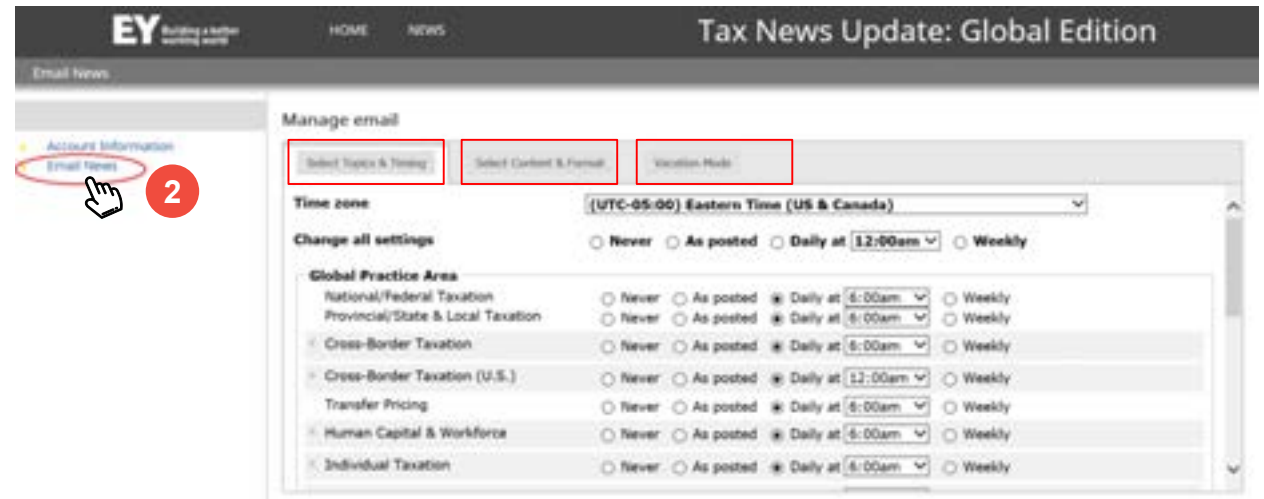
EY Building a better working world

HOME NEWS

Tax News Update: Global Edition

Email News

Account Information
Email News

2

Manage email

Select Topics & Timing
Select Content & Format
Vacation Mode

Time zone (UTC-05:00) Eastern Time (US & Canada)

Change all settings Never As posted Daily at 12:00am Weekly

Global Practice Area

| | | | | |
|---|---|---|---|---|
| National/Federal Taxation | Never | As posted | Daily at 6:00am | Weekly |
| Provincial/State & Local Taxation | Never | As posted | Daily at 6:00am | Weekly |
| Cross-Border Taxation | Never | As posted | Daily at 6:00am | Weekly |
| Cross-Border Taxation (U.S.) | Never | As posted | Daily at 12:00am | Weekly |
| Transfer Pricing | Never | As posted | Daily at 6:00am | Weekly |
| Human Capital & Workforce | Never | As posted | Daily at 6:00am | Weekly |
| Individual Taxation | Never | As posted | Daily at 6:00am | Weekly |